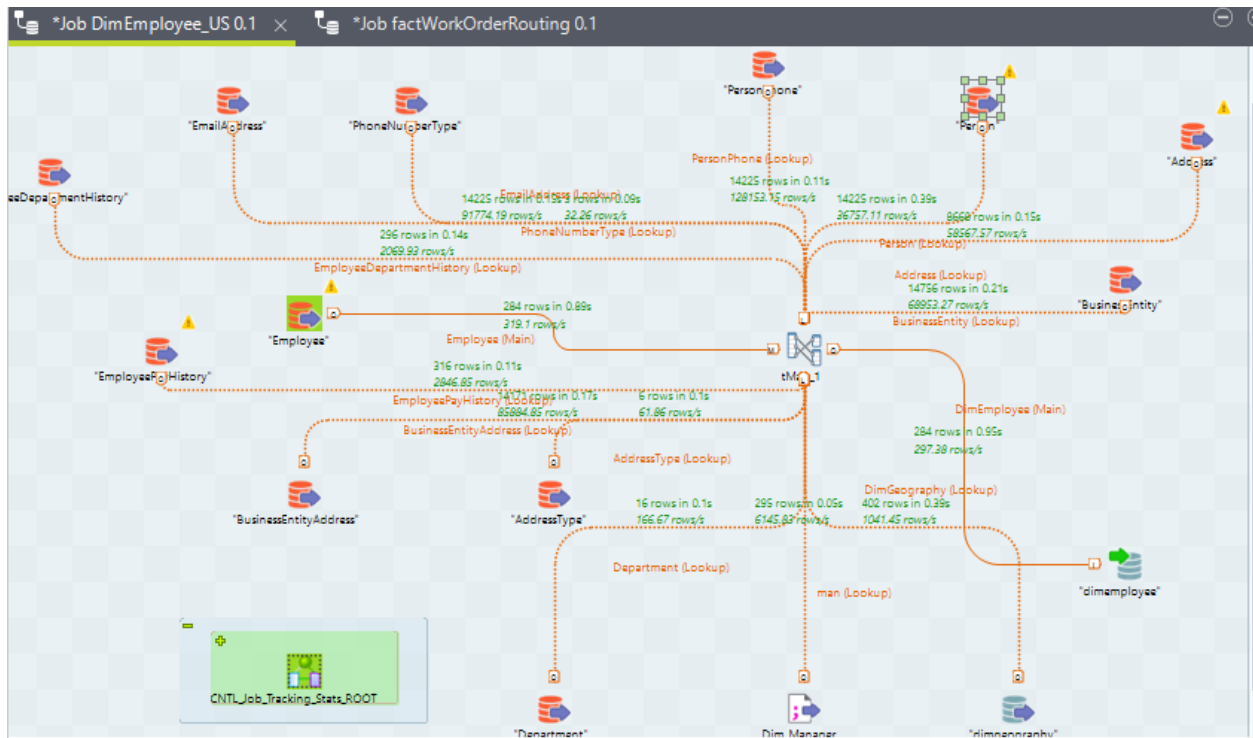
*Job DimEmployee_US 0.1 ×

*Job factWorkOrderRouting 0.1

"PersonPhone"

"EmailAddress"

"PhoneNumberType"

"Person"

"Address"

eeDepartmentHistory"

PersonPhone (Lookup)

EmailAddress (Lookup)

14225 rows in 0.15s

3 rows in 0.09s

91774.19 rows/s

32.26 rows/s

14225 rows in 0.11s

128153.15 rows/s

14225 rows in 0.39s

36757.11 rows/s

8660 rows in 0.15s

58567.57 rows/s

296 rows in 0.14s

2069.93 rows/s

PhoneNumberType (Lookup)

Person (Lookup)

EmployeeDepartmentHistory (Lookup)

Address (Lookup)

14756 rows in 0.21s

68953.27 rows/s

"BusinessEntity"

BusinessEntity (Lookup)

284 rows in 0.89s

319.1 rows/s

"Employee"

Employee (Main)

tMap_1

"EmployeePayHistory"

316 rows in 0.11s

2846.85 rows/s

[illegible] rows in 0.17s

85884.85 rows/s

6 rows in 0.1s

61.86 rows/s

EmployeePayHistory (Lookup)

BusinessEntityAddress (Lookup)

DimEmployee (Main)

284 rows in 0.95s

297.38 rows/s

AddressType (Lookup)

"BusinessEntityAddress"

"AddressType"

DimGeography (Lookup)

16 rows in 0.1s

166.67 rows/s

295 rows in 0.05s

6145.83 rows/s

402 rows in 0.39s

1041.45 rows/s

"dimemployee"

Department (Lookup)

man (Lookup)

CNTL_Job_Tracking_Stats_ROOT

"Department"

Dim_Manager

"dimgeography"